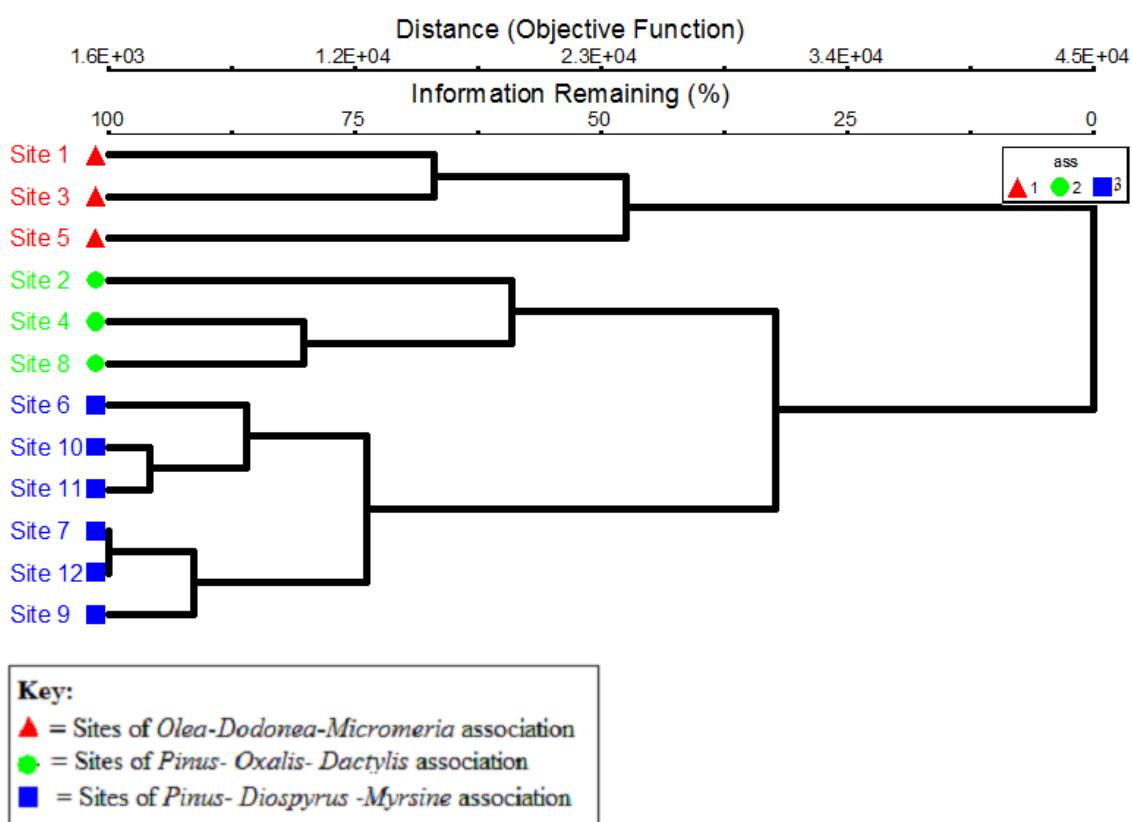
Distance (Objective Function)

1.6E+03 1.2E+04 2.3E+04 3.4E+04 4.5E+04

Information Remaining (%)

100 75 50 25 0

Site 1
Site 3
Site 5
Site 2
Site 4
Site 8
Site 6
Site 10
Site 11
Site 7
Site 12
Site 9

ass
1 2 3

Key:
= Sites of *Olea-Dodonea-Micromeria* association
= Sites of *Pinus- Oxalis- Dactylis* association
= Sites of *Pinus- Diospyrus -Myrsine* association